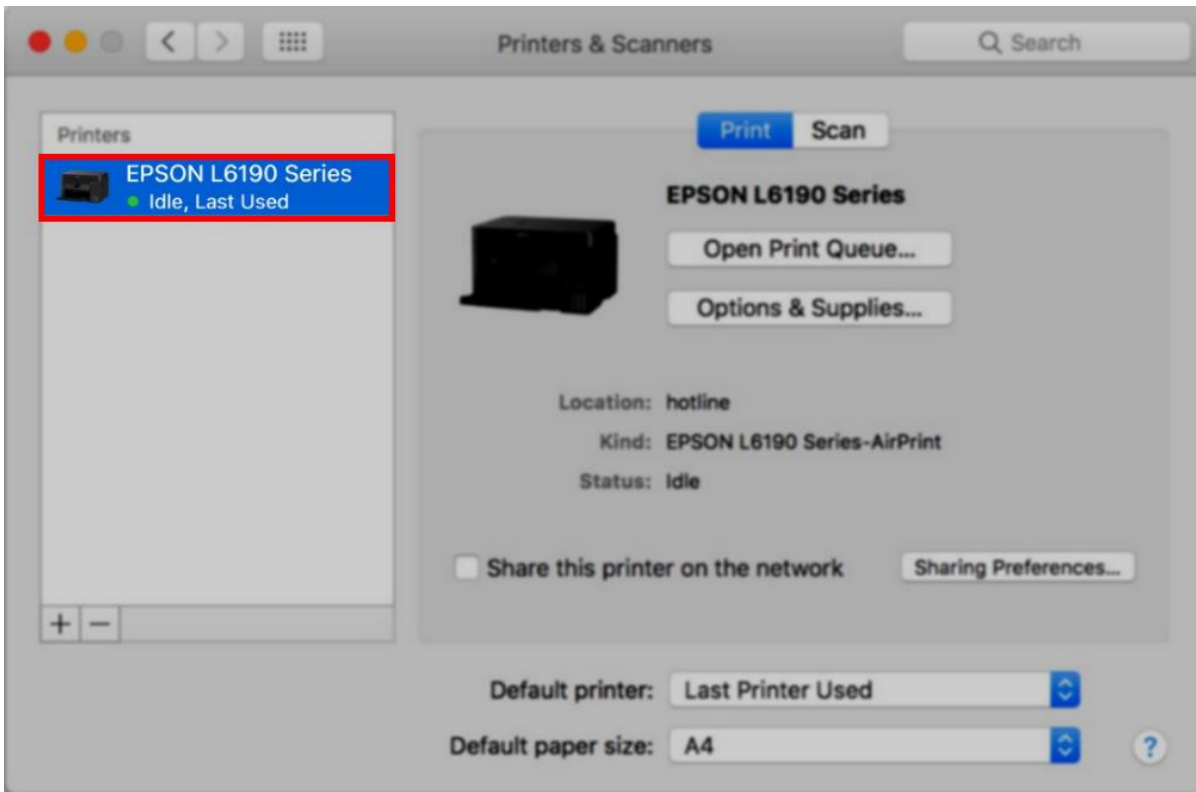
Printers & Scanners

Search

Printers

EPSON L6190 Series
Idle, Last Used

+ −

Print Scan

EPSON L6190 Series

Open Print Queue...

Options & Supplies...

Location: hotline

Kind: EPSON L6190 Series-AirPrint

Status: Idle

Share this printer on the network

Sharing Preferences...

Default printer: Last Printer Used

Default paper size: A4

?